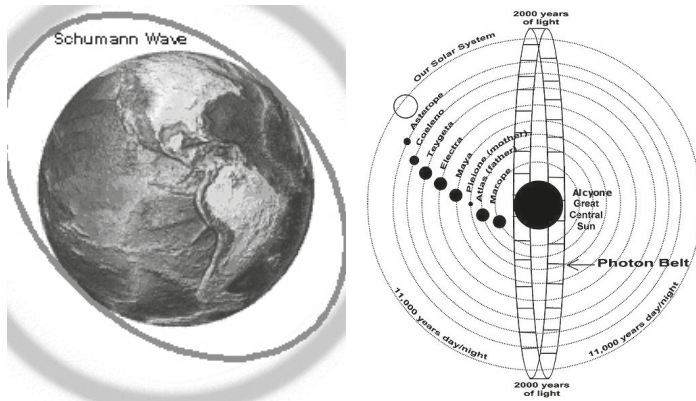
Schumann Wave

2000 years of light

Our Solar System

Asterope

Coeleno

Teygeta

Electra

Maya

Pleione (mother)

Atlas (father)

Marope

Alcyone Great Central Sun

Photon Belt

11,000 years day/night

11,000 years day/night

2000 years of light